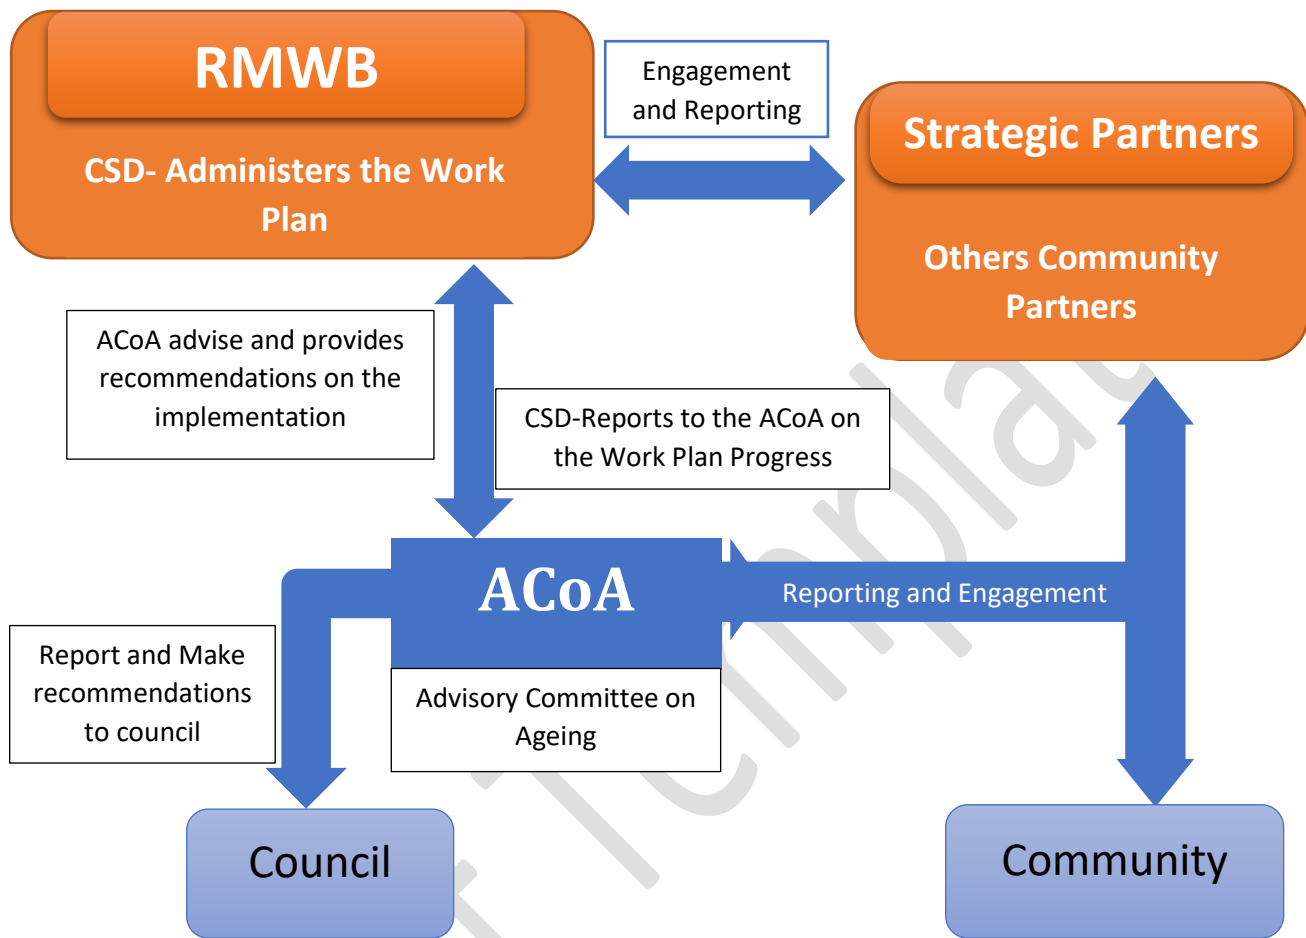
RMWB

CSD- Administers the Work Plan

Engagement and Reporting

Strategic Partners

Others Community Partners

ACoA advise and provides recommendations on the implementation

CSD-Reports to the ACoA on the Work Plan Progress

ACoA

Reporting and Engagement

Report and Make recommendations to council

Advisory Committee on Ageing

Council

Community

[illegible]